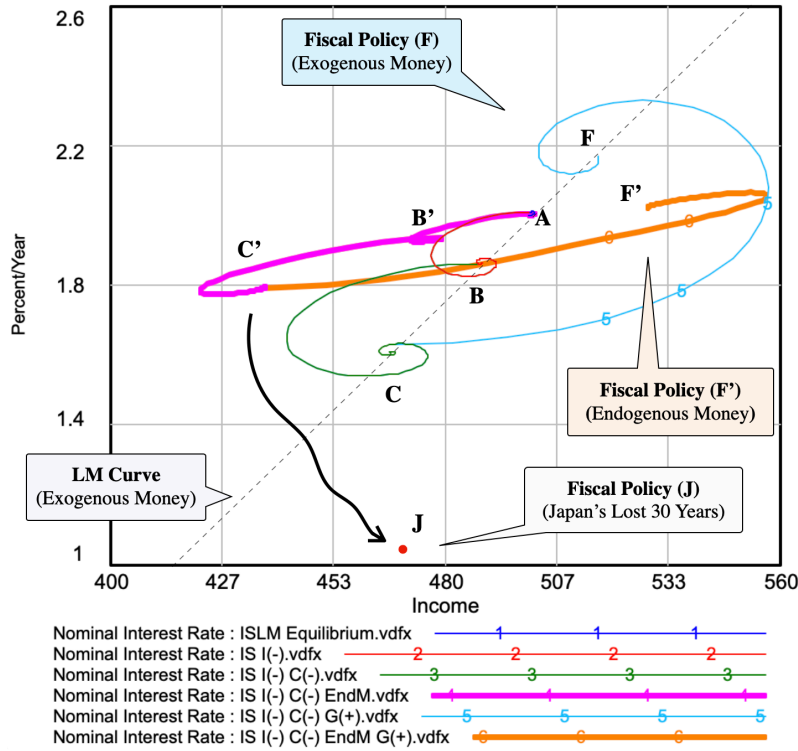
2.6

2.2

1.8

1.4

1

Percent/Year

400 427 453 480 507 533 560

Income

Fiscal Policy (F)
(Exogenous Money)

F

F'

B'

A

C'

B

C

Fiscal Policy (F')
(Endogenous Money)

LM Curve
(Exogenous Money)

J

Fiscal Policy (J)
(Japan's Lost 30 Years)

Nominal Interest Rate : ISLM Equilibrium.vdfx 1 1 1
Nominal Interest Rate : IS I(-).vdfx 2 2 2 2
Nominal Interest Rate : IS I(-) C(-).vdfx 3 3 3 3
Nominal Interest Rate : IS I(-) C(-) EndM.vdfx
Nominal Interest Rate : IS I(-) C(-) G(+).vdfx 5 5 5 5
Nominal Interest Rate : IS I(-) C(-) EndM G(+).vdfx 6 6 6